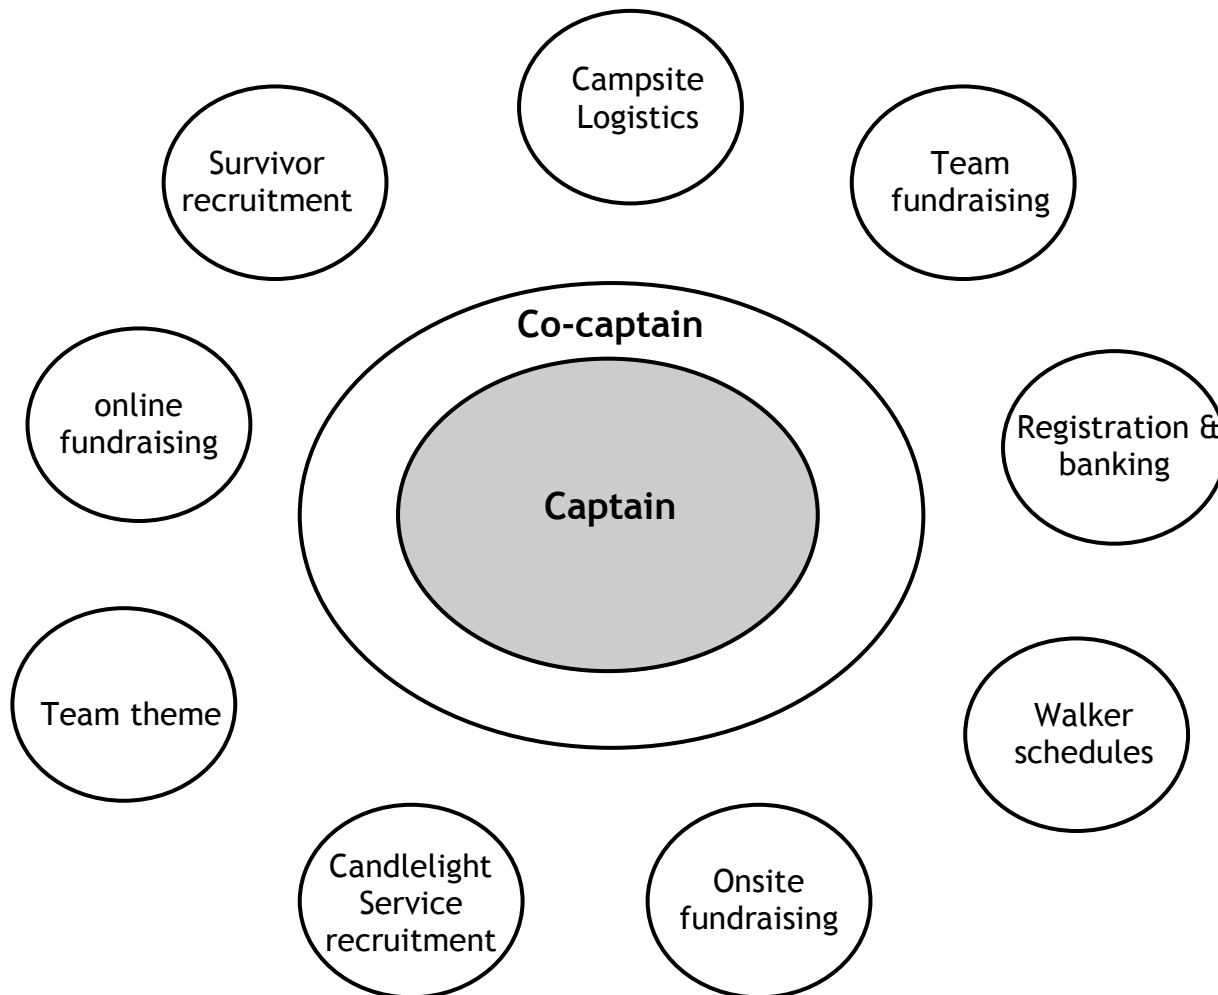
Campsite Logistics

Survivor recruitment

Team fundraising

Co-captain

Captain

online fundraising

Registration & banking

Team theme

Walker schedules

Candlelight Service recruitment

Onsite fundraising